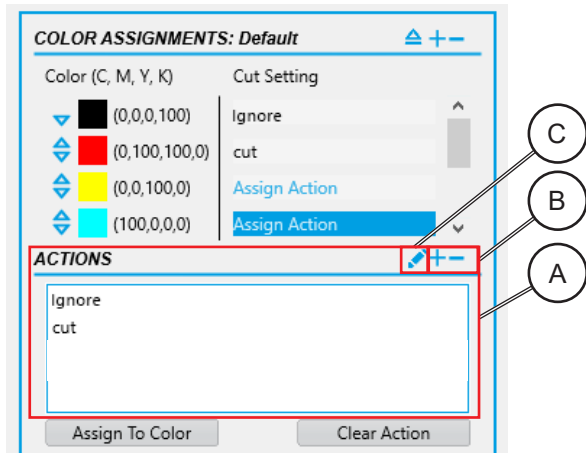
COLOR ASSIGNMENTS: Default

Color (C, M, Y, K)
Cut Setting

(0,0,0,100)
Ignore

(0,100,100,0)
cut

(0,0,100,0)
Assign Action

(100,0,0,0)
Assign Action

ACTIONS

Ignore
cut

Assign To Color
Clear Action

C
B
A